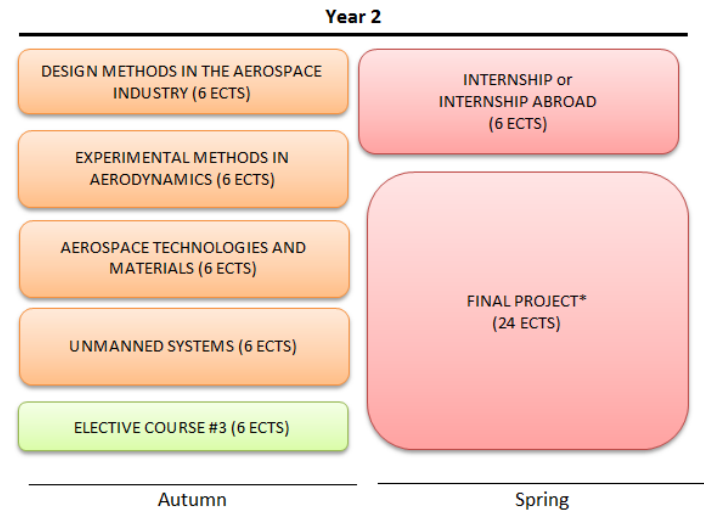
Year 2

DESIGN METHODS IN THE AEROSPACE INDUSTRY (6 ECTS)

EXPERIMENTAL METHODS IN AERODYNAMICS (6 ECTS)

AEROSPACE TECHNOLOGIES AND MATERIALS (6 ECTS)

UNMANNED SYSTEMS (6 ECTS)

ELECTIVE COURSE #3 (6 ECTS)

INTERNSHIP or INTERNSHIP ABROAD (6 ECTS)

FINAL PROJECT* (24 ECTS)

Autumn

Spring